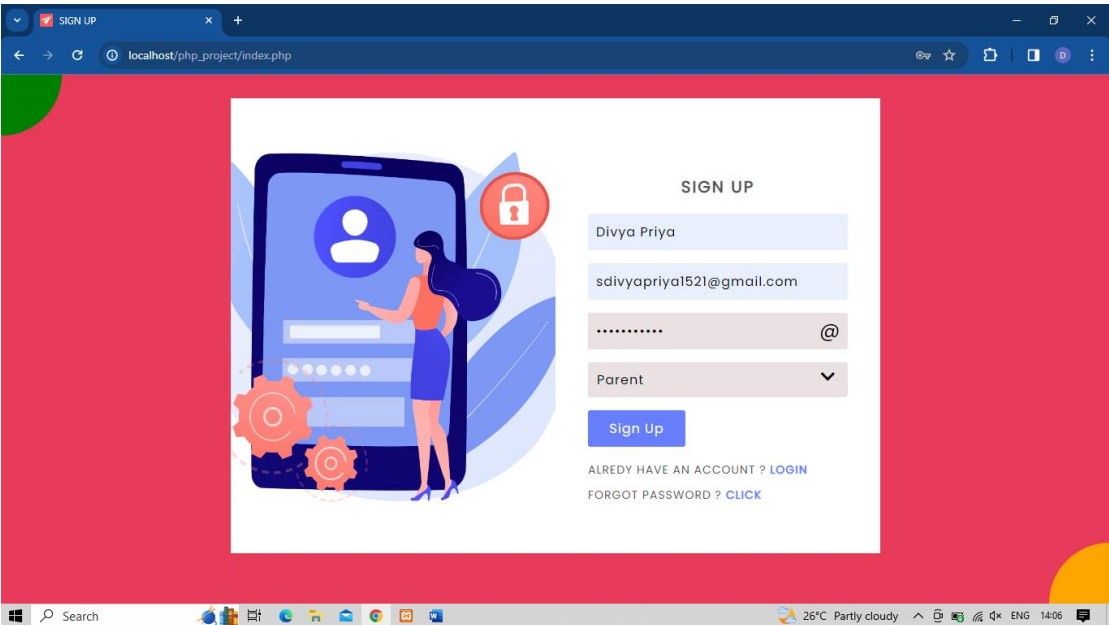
SIGN UP
localhost/php_project/index.php

SIGN UP

Divya Priya

sdivyapriya1521@gmail.com

•••••••••••
@

Parent

Sign Up

ALREDY HAVE AN ACCOUNT ? LOGIN

FORGOT PASSWORD ? CLICK

Search
26°C Partly cloudy
ENG 14:06